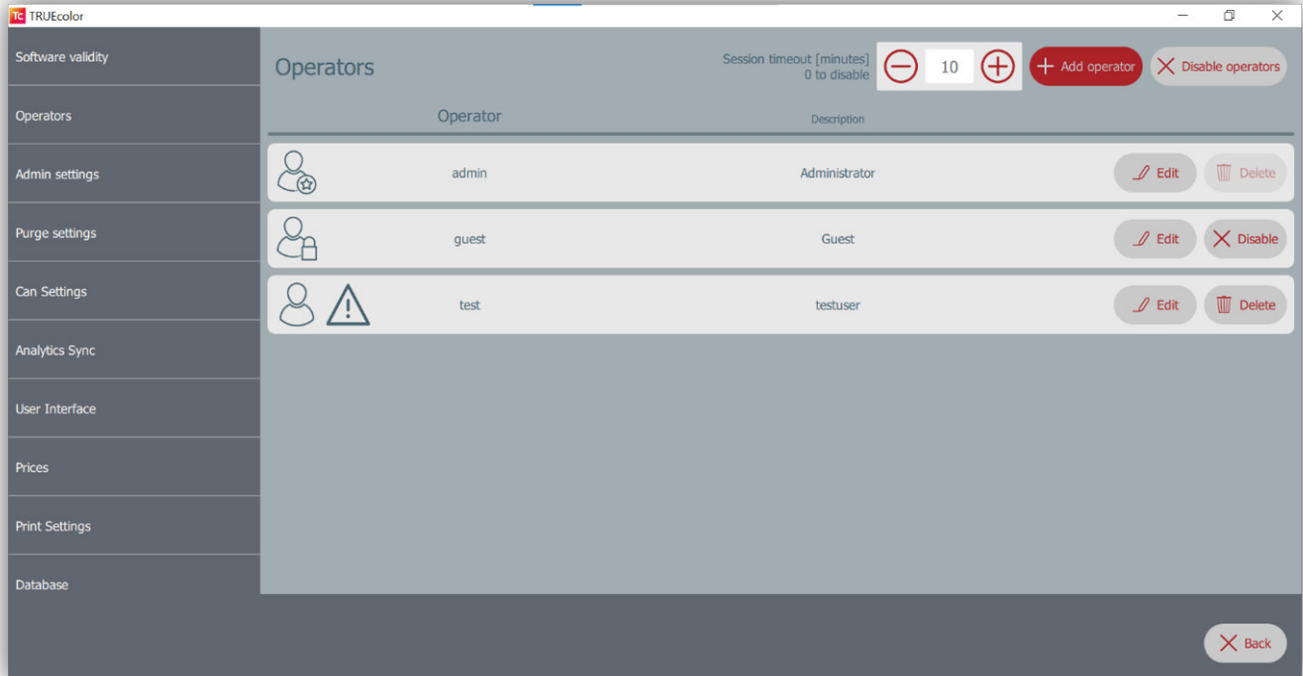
TC TRUEcolor

Software validity

Operators

Admin settings

Purge settings

Can Settings

Analytics Sync

User Interface

Prices

Print Settings

Database

Operators

Session timeout [minutes]
0 to disable

10

Add operator

Disable operators

| Operator | Description | | |
|---|---|---|---|
| admin | Administrator | Edit | Delete |
| guest | Guest | Edit | Disable |
| test | testuser | Edit | Delete |

Back